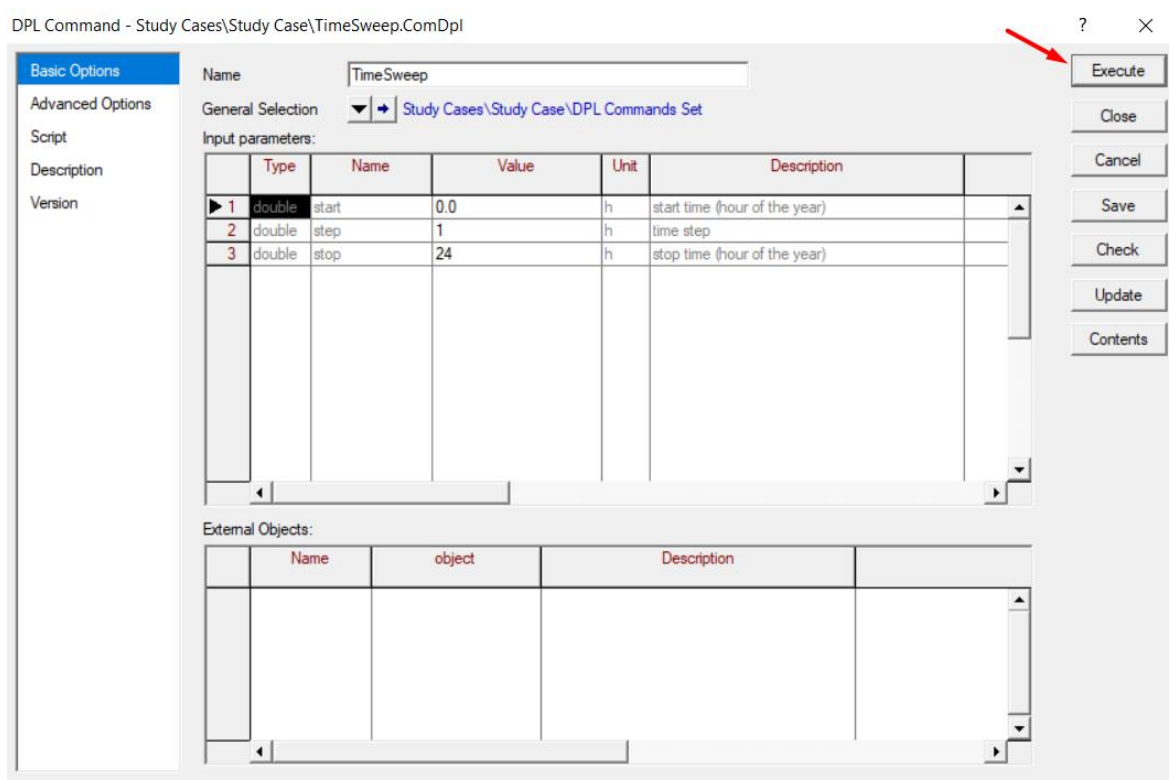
DPL Command - Study Cases\Study Case\TimeSweep.ComDpl

? ×

Basic Options
Advanced Options
Script
Description
Version

Name TimeSweep

General Selection Study Cases\Study Case\DPL Commands Set

Input parameters:

| | Type | Name | Value | Unit | Description |
|---|---|---|---|---|---|
| 1 | double | start | 0.0 | h | start time (hour of the year) |
| 2 | double | step | 1 | h | time step |
| 3 | double | stop | 24 | h | stop time (hour of the year) |

External Objects:

| | Name | object | Description |
|---|---|---|---|

Execute
Close
Cancel
Save
Check
Update
Contents